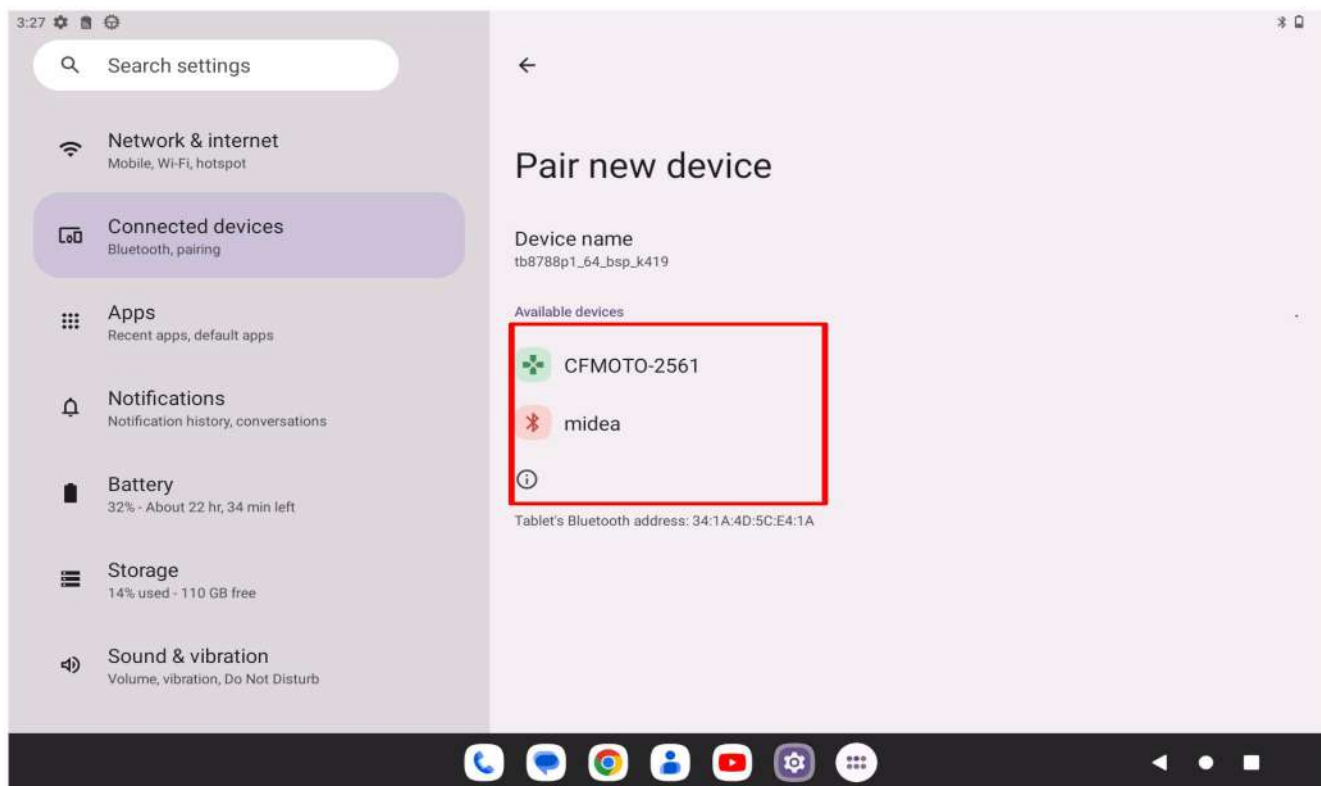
3:27

Search settings

Network & internet
Mobile, Wi-Fi, hotspot

Connected devices
Bluetooth, pairing

Apps
Recent apps, default apps

Notifications
Notification history, conversations

Battery
32% - About 22 hr, 34 min left

Storage
14% used - 110 GB free

Sound & vibration
Volume, vibration, Do Not Disturb

Pair new device

Device name
tb8788p1_64_bsp_k419

Available devices

CFMOTO-2561

midea

Tablet's Bluetooth address: 34:1A:4D:5C:E4:1A